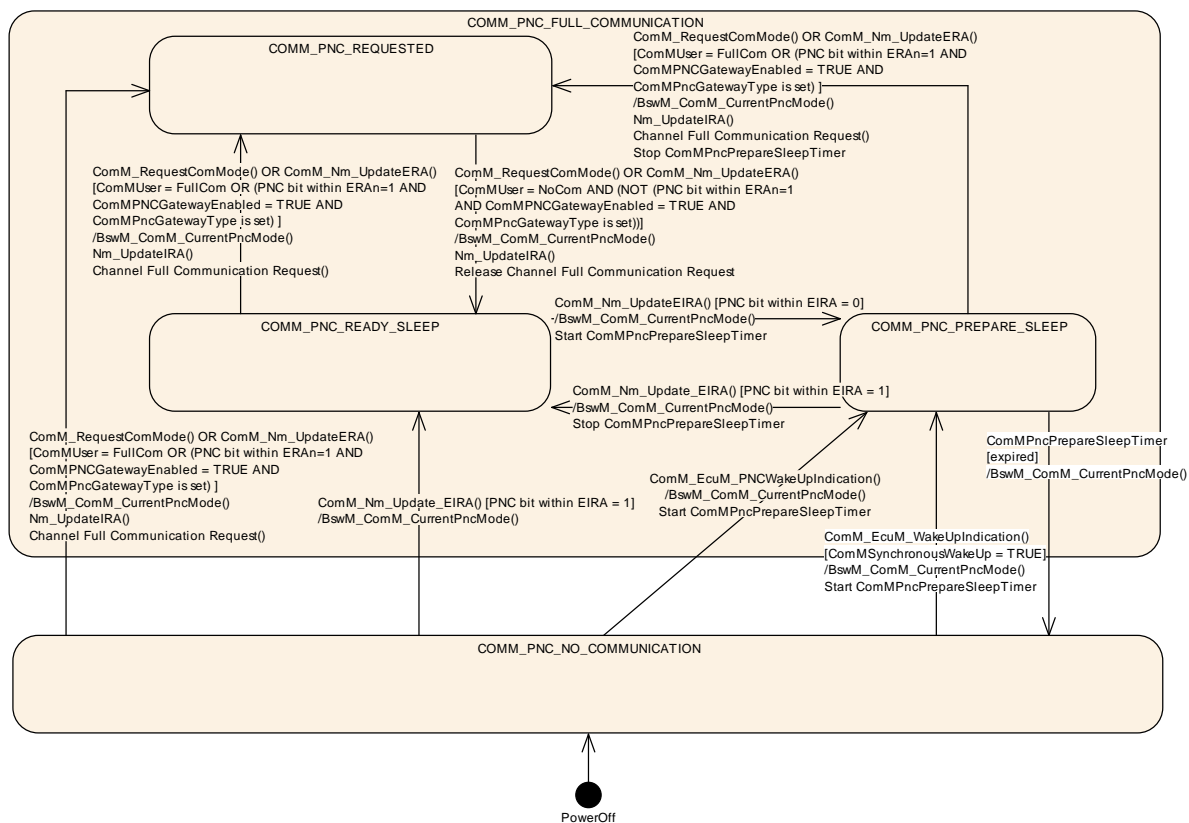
COMM_PNC_FULL_COMMUNICATION

COMM_PNC_REQUESTED

ComM_RequestComMode() OR ComM_Nm_UpdateERA()
[ComMUser = FullCom OR (PNC bit within ERAn=1 AND
ComMPNCGatewayEnabled = TRUE AND
ComMPncGatewayType is set) ]
/BswM_ComM_CurrentPncMode()
Nm_UpdateIRA()
Channel Full Communication Request()
Stop ComMPncPrepareSleepTimer

ComM_RequestComMode() OR ComM_Nm_UpdateERA()
[ComMUser = FullCom OR (PNC bit within ERAn=1 AND
ComMPNCGatewayEnabled = TRUE AND
ComMPncGatewayType is set) ]
/BswM_ComM_CurrentPncMode()
Nm_UpdateIRA()
Channel Full Communication Request()

ComM_RequestComMode() OR ComM_Nm_UpdateERA()
[ComMUser = NoCom AND (NOT (PNC bit within ERAn=1
AND ComMPNCGatewayEnabled = TRUE AND
ComMPncGatewayType is set))]
/BswM_ComM_CurrentPncMode()
Nm_UpdateIRA()
Release Channel Full Communication Request

ComM_Nm_UpdateEIRA() [PNC bit within EIRA = 0]
-/BswM_ComM_CurrentPncMode()
Start ComMPncPrepareSleepTimer

COMM_PNC_READY_SLEEP

COMM_PNC_PREPARE_SLEEP

ComM_Nm_Update_EIRA() [PNC bit within EIRA = 1]
/BswM_ComM_CurrentPncMode()
Stop ComMPncPrepareSleepTimer

ComM_RequestComMode() OR ComM_Nm_UpdateERA()
[ComMUser = FullCom OR (PNC bit within ERAn=1 AND
ComMPNCGatewayEnabled = TRUE AND
ComMPncGatewayType is set) ]
/BswM_ComM_CurrentPncMode()
Nm_UpdateIRA()
Channel Full Communication Request()

ComM_Nm_Update_EIRA() [PNC bit within EIRA = 1]
/BswM_ComM_CurrentPncMode()

ComM_EcuM_PNCWakeUpIndication()
/BswM_ComM_CurrentPncMode()
Start ComMPncPrepareSleepTimer

ComMPncPrepareSleepTimer
[expired]
/BswM_ComM_CurrentPncMode()

ComM_EcuM_WakeUpIndication()
[ComMSynchronousWakeUp = TRUE]
/BswM_ComM_CurrentPncMode()
Start ComMPncPrepareSleepTimer

COMM_PNC_NO_COMMUNICATION

PowerOff